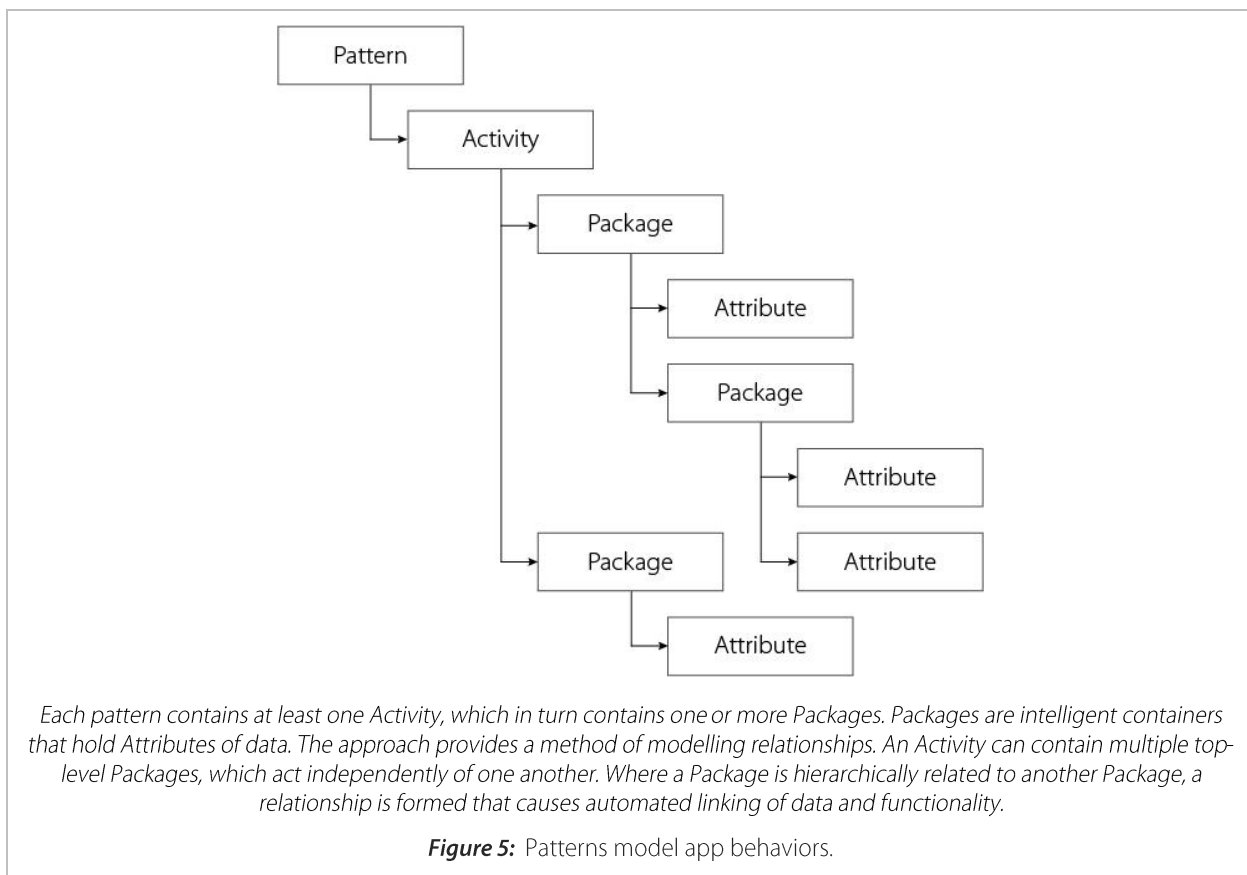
Pattern

Activity

Package

Attribute

Package

Attribute

Attribute

Package

Attribute

Each pattern contains at least one Activity, which in turn contains one or more Packages. Packages are intelligent containers that hold Attributes of data. The approach provides a method of modelling relationships. An Activity can contain multiple top-level Packages, which act independently of one another. Where a Package is hierarchically related to another Package, a relationship is formed that causes automated linking of data and functionality.

**Figure 5:** Patterns model app behaviors.